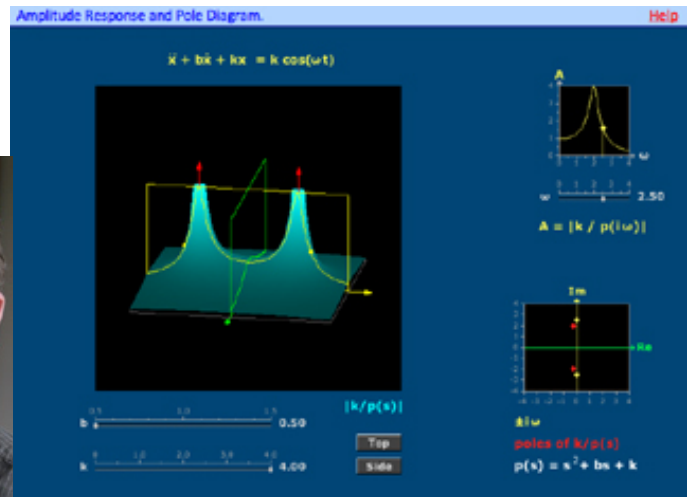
Amplitude Response and Pole Diagram.

Help

$\ddot{x} + b\dot{x} + kx = k\cos(\omega t)$

A

ω

ω 2.50

A = |k / p(iω)|

Im

Re

|k/p(s)|

b 0.50

k 4.00

Top

Side

±iω

poles of k/p(s)

$p(s) = s^2 + bs + k$